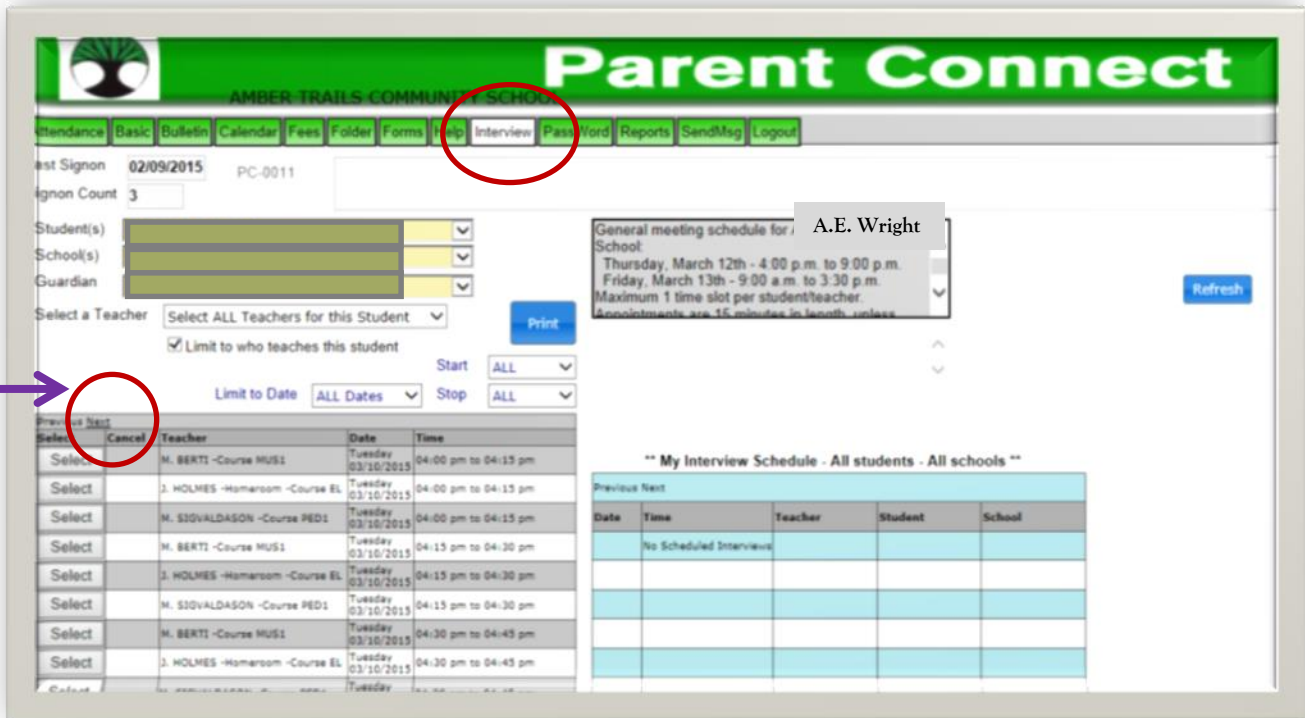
Parent Connect

AMBER TRAILS COMMUNITY SCHOOL

Attendance Basic Bulletin Calendar Fees Folder Forms Help Interview PassWord Reports SendMsg Logout

ast Signon 02/09/2015 PC-0011

ignon Count 3

Student(s)

School(s)

Guardian

Select a Teacher Select ALL Teachers for this Student

Print

Limit to who teaches this student

Start ALL

Limit to Date ALL Dates Stop ALL

General meeting schedule for A.E. Wright School:
Thursday, March 12th - 4:00 p.m. to 9:00 p.m.
Friday, March 13th - 9:00 a.m. to 3:30 p.m.
Maximum 1 time slot per student/teacher.
Appointments are 15 minutes in length, unless

Refresh

Previous Next

| Select | Cancel | Teacher | Date | Time |
|---|---|---|---|---|
| Select | | M. BERTI -Course MUS1 | Tuesday 03/10/2015 | 04:00 pm to 04:15 pm |
| Select | | J. HOLMES -Homeroom -Course EL | Tuesday 03/10/2015 | 04:00 pm to 04:15 pm |
| Select | | M. SIGVALDASON -Course PED1 | Tuesday 03/10/2015 | 04:00 pm to 04:15 pm |
| Select | | M. BERTI -Course MUS1 | Tuesday 03/10/2015 | 04:15 pm to 04:30 pm |
| Select | | J. HOLMES -Homeroom -Course EL | Tuesday 03/10/2015 | 04:15 pm to 04:30 pm |
| Select | | M. SIGVALDASON -Course PED1 | Tuesday 03/10/2015 | 04:15 pm to 04:30 pm |
| Select | | M. BERTI -Course MUS1 | Tuesday 03/10/2015 | 04:30 pm to 04:45 pm |
| Select | | J. HOLMES -Homeroom -Course EL | Tuesday 03/10/2015 | 04:30 pm to 04:45 pm |
| Select | | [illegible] | Tuesday | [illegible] |

** My Interview Schedule - All students - All schools **

Previous Next

| Date | Time | Teacher | Student | School |
|---|---|---|---|---|
| | No Scheduled Interviews | | | |
| | | | | |
| | | | | |
| | | | | |
| | | | | |